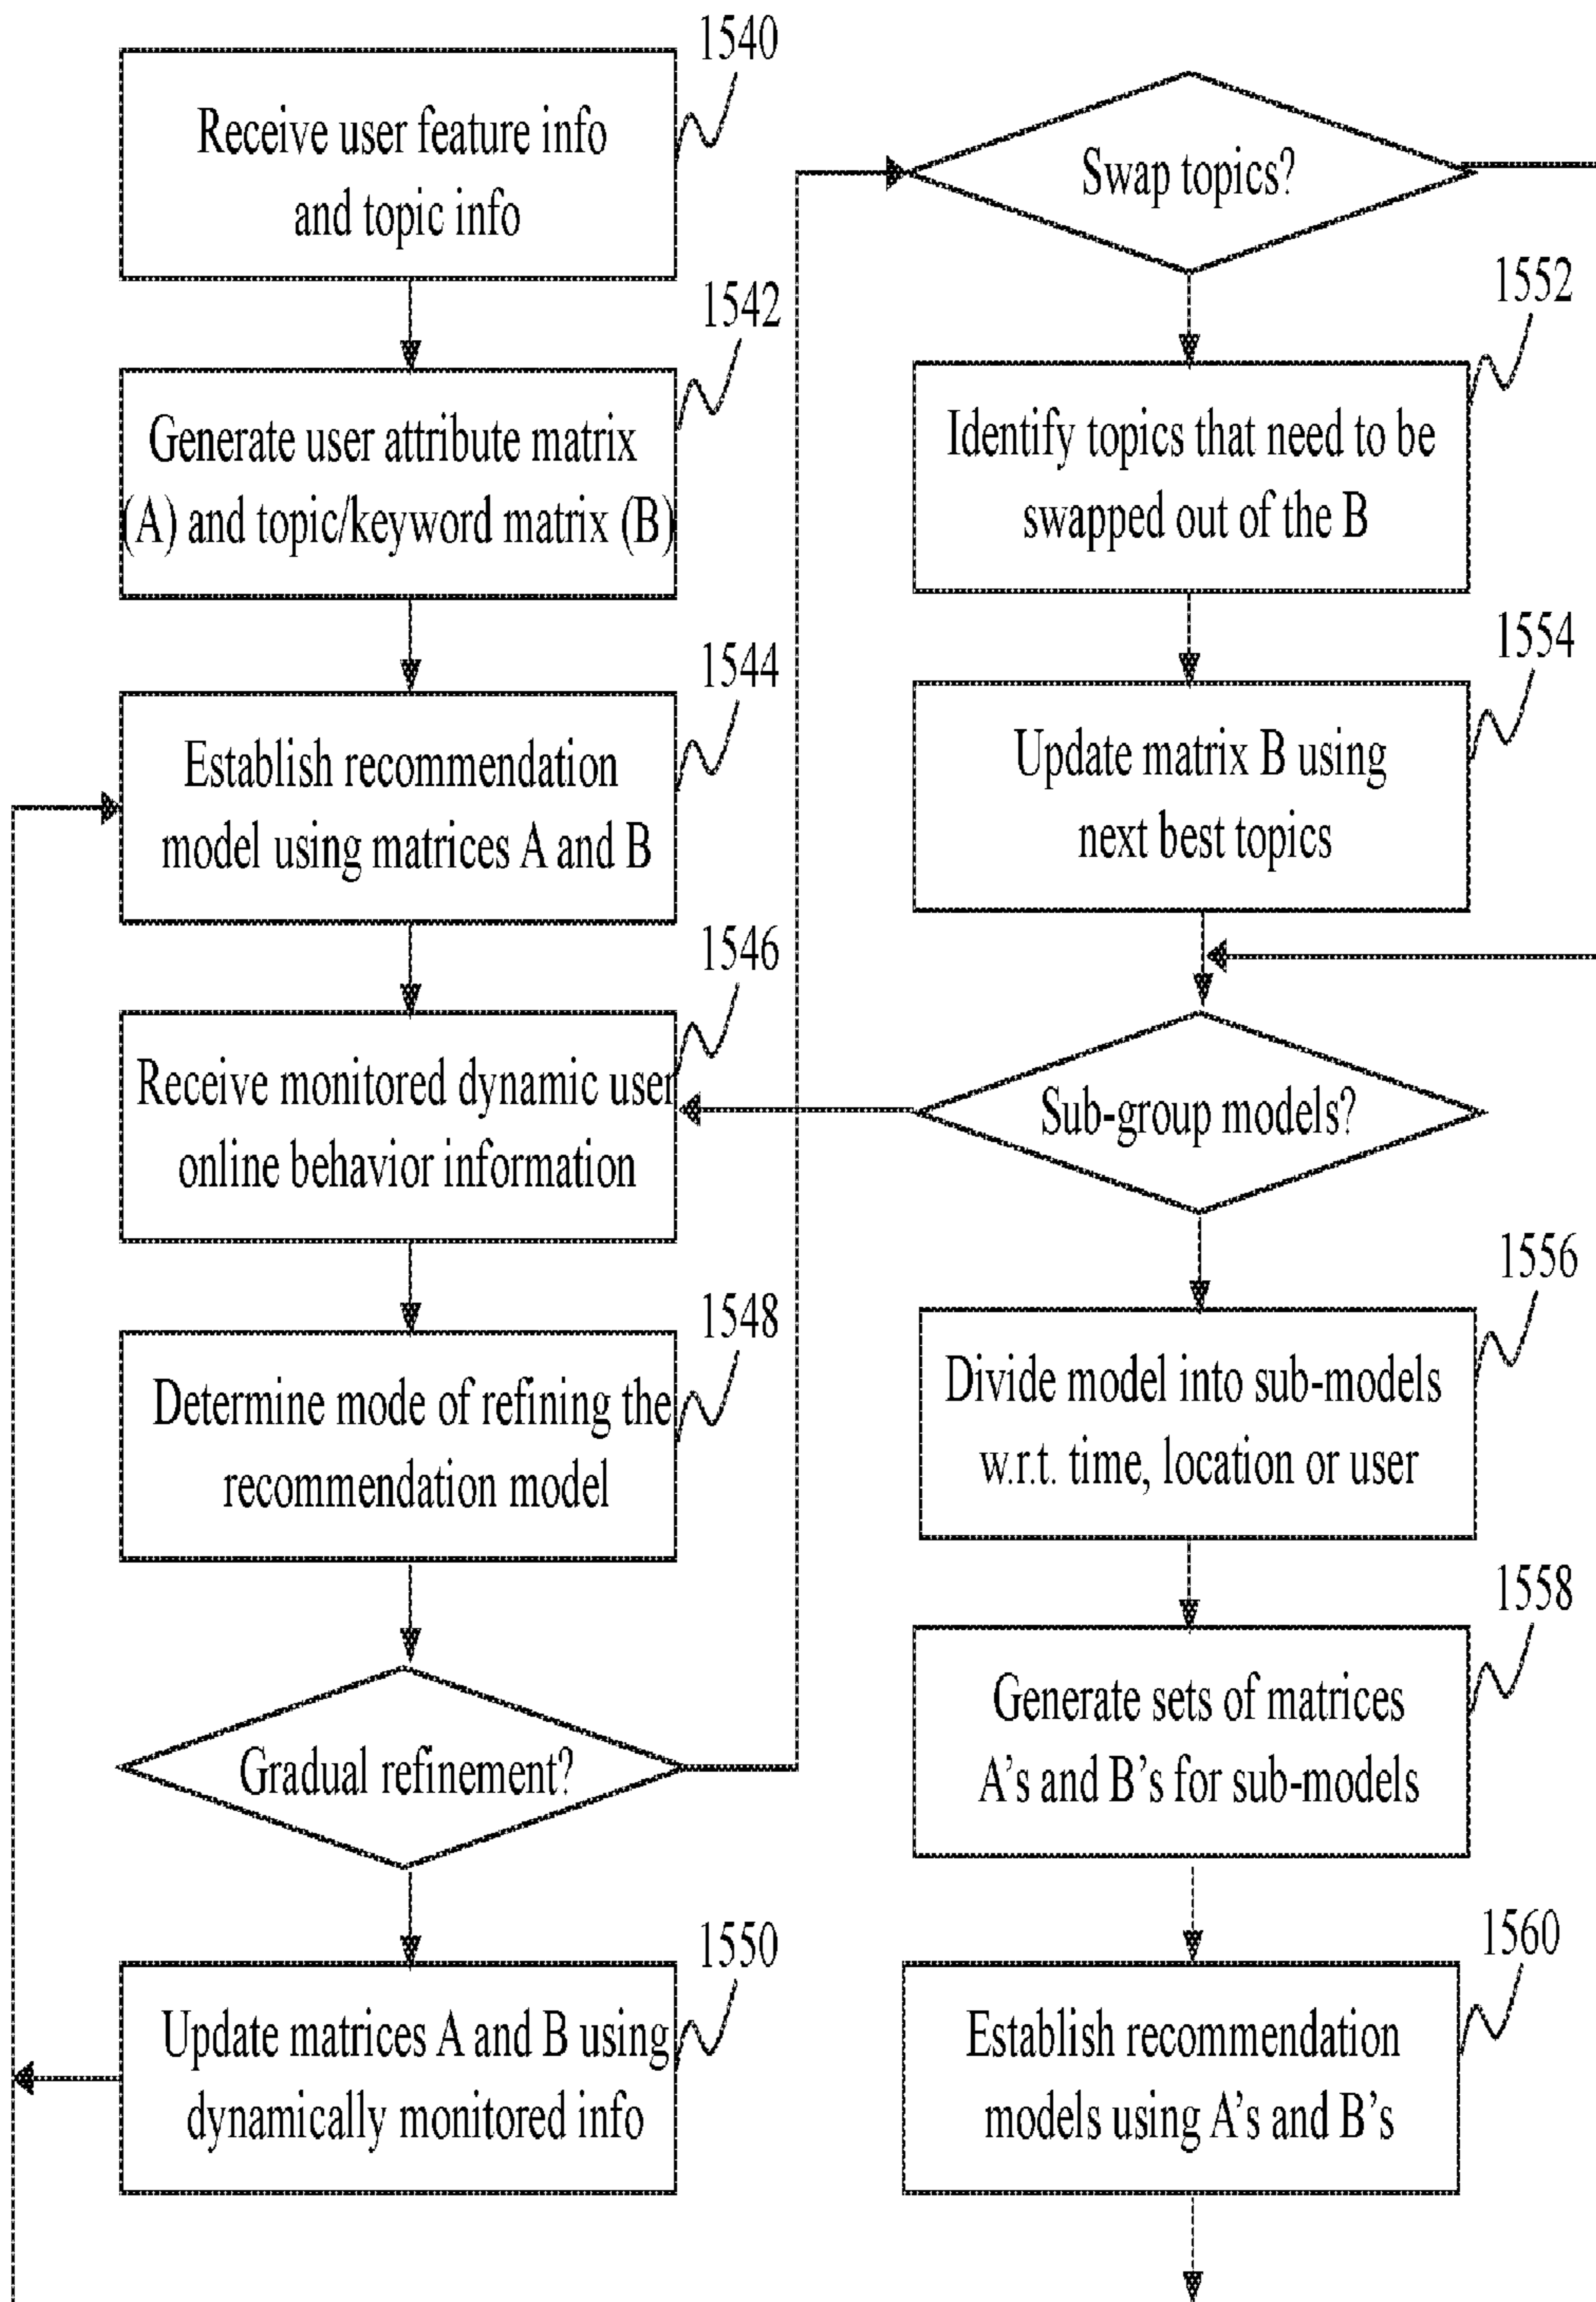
1540
Receive user feature info and topic info

1542
Generate user attribute matrix (A) and topic/keyword matrix (B)

1544
Establish recommendation model using matrices A and B

1546
Receive monitored dynamic user online behavior information

1548
Determine mode of refining the recommendation model

Gradual refinement?

1550
Update matrices A and B using dynamically monitored info

Swap topics?

1552
Identify topics that need to be swapped out of the B

1554
Update matrix B using next best topics

Sub-group models?

1556
Divide model into sub-models w.r.t. time, location or user

1558
Generate sets of matrices A's and B's for sub-models

1560
Establish recommendation models using A's and B's